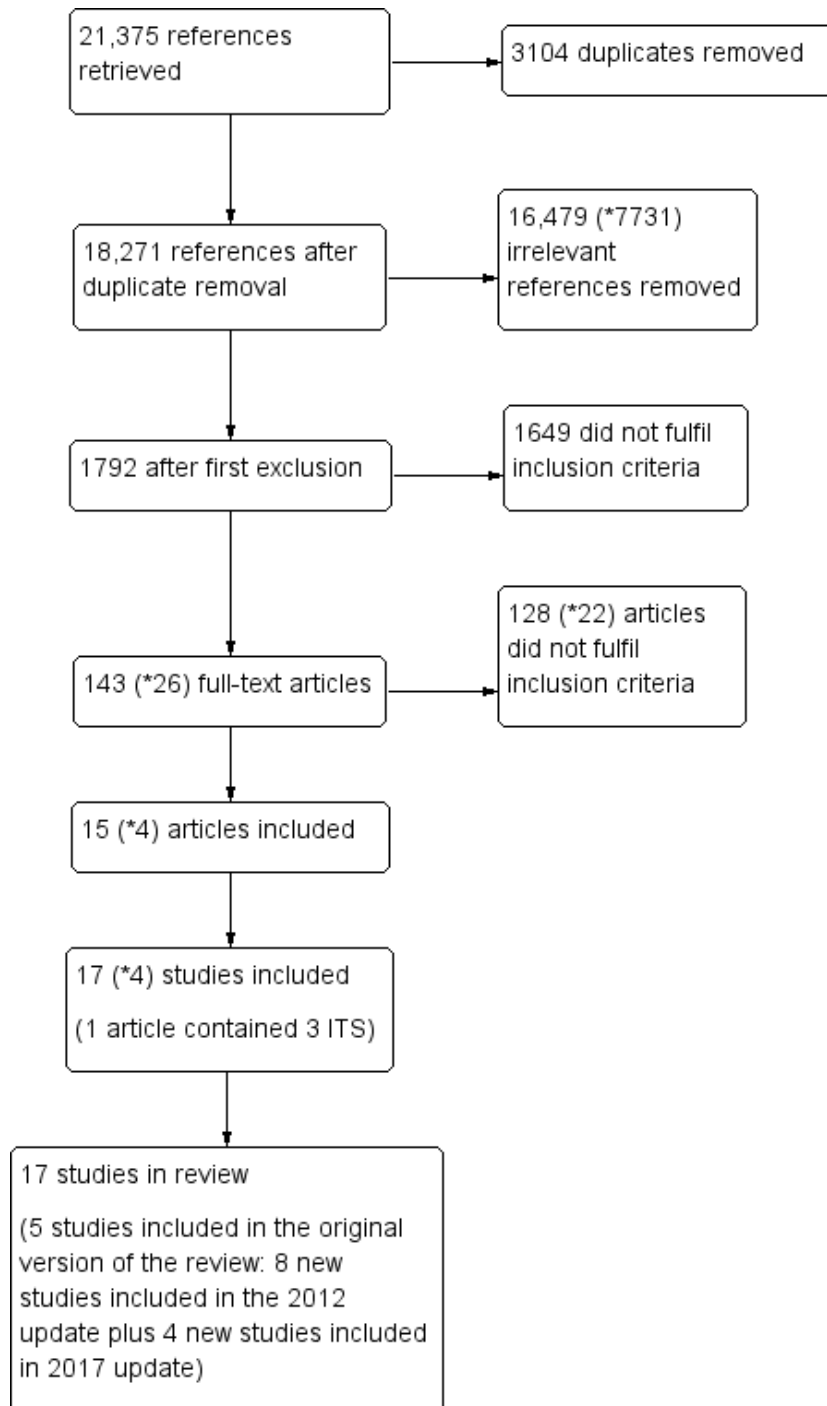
21,375 references retrieved

3104 duplicates removed

18,271 references after duplicate removal

16,479 (*7731) irrelevant references removed

1792 after first exclusion

1649 did not fulfil inclusion criteria

143 (*26) full-text articles

128 (*22) articles did not fulfil inclusion criteria

15 (*4) articles included

17 (*4) studies included

(1 article contained 3 ITS)

17 studies in review

(5 studies included in the original version of the review: 8 new studies included in the 2012 update plus 4 new studies included in 2017 update)